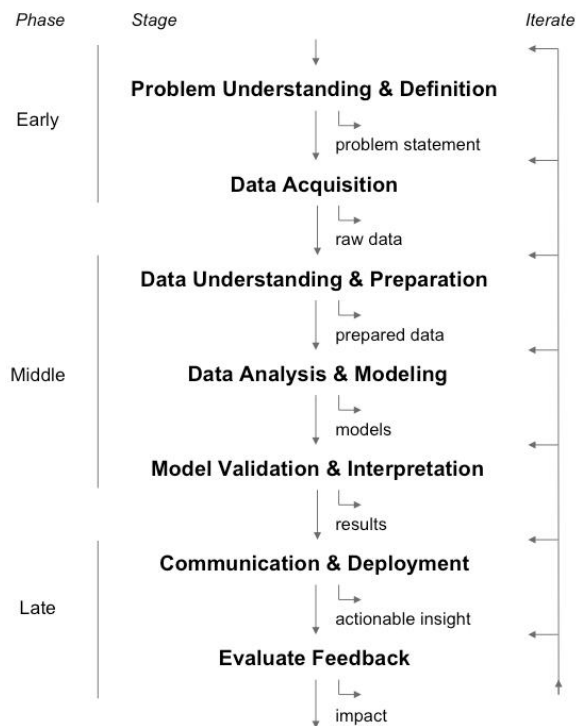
Phase

Stage

Iterate

Problem Understanding & Definition

Early

problem statement

Data Acquisition

raw data

Data Understanding & Preparation

prepared data

Middle

Data Analysis & Modeling

models

Model Validation & Interpretation

results

Communication & Deployment

Late

actionable insight

Evaluate Feedback

impact